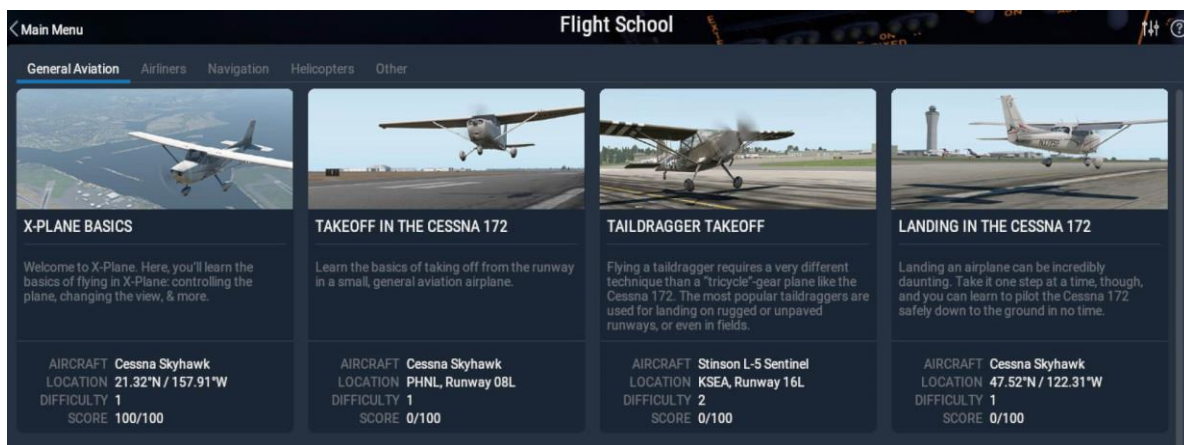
Main Menu

Flight School

General Aviation Airliners Navigation Helicopters Other

X-PLANE BASICS

Welcome to X-Plane. Here, you'll learn the basics of flying in X-Plane: controlling the plane, changing the view, & more.

AIRCRAFT Cessna Skyhawk
LOCATION 21.32°N / 157.91°W
DIFFICULTY 1
SCORE 100/100

TAKEOFF IN THE CESSNA 172

Learn the basics of taking off from the runway in a small, general aviation airplane.

AIRCRAFT Cessna Skyhawk
LOCATION PHNL, Runway 08L
DIFFICULTY 1
SCORE 0/100

TAILDRAGGER TAKEOFF

Flying a taildragger requires a very different technique than a "tricycle"-gear plane like the Cessna 172. The most popular taildraggers are used for landing on rugged or unpaved runways, or even in fields.

AIRCRAFT Stinson L-5 Sentinel
LOCATION KSEA, Runway 16L
DIFFICULTY 2
SCORE 0/100

LANDING IN THE CESSNA 172

Landing an airplane can be incredibly daunting. Take it one step at a time, though, and you can learn to pilot the Cessna 172 safely down to the ground in no time.

AIRCRAFT Cessna Skyhawk
LOCATION 47.52°N / 122.31°W
DIFFICULTY 1
SCORE 0/100